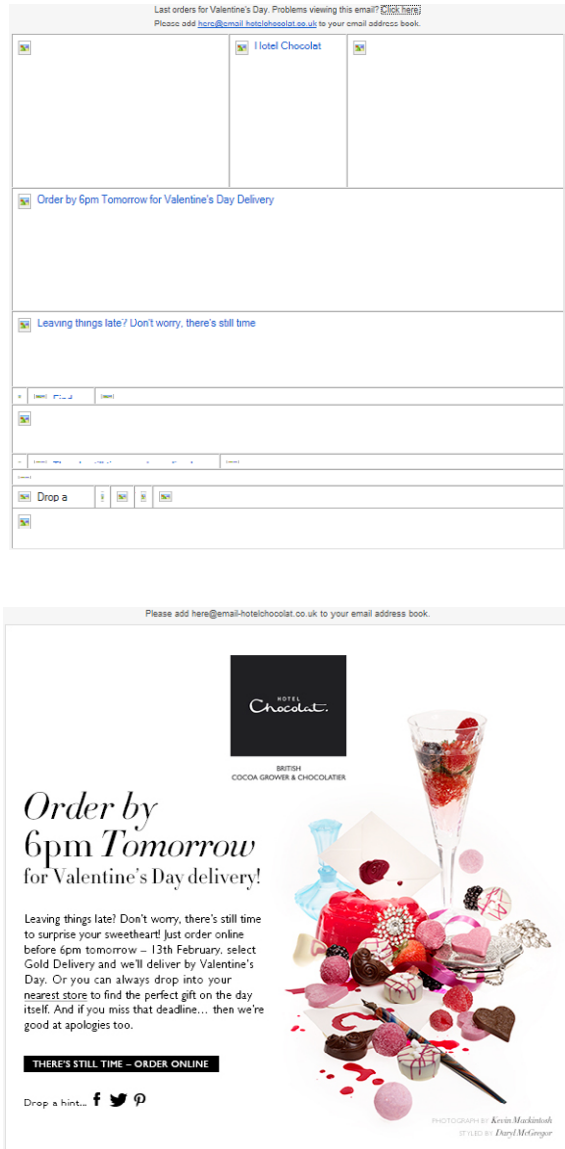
Last orders for Valentine's Day. Problems viewing this email? Click here

Please add here@email-hotelchocolat.co.uk to your email address book.

Hotel Chocolat

Order by 6pm Tomorrow for Valentine's Day Delivery

Leaving things late? Don't worry, there's still time

Drop a

Please add here@email-hotelchocolat.co.uk to your email address book.

HOTEL Chocolat.

BRITISH
COCOA GROWER & CHOCOLATIER

Order by 6pm Tomorrow for Valentine's Day delivery!

Leaving things late? Don't worry, there's still time to surprise your sweetheart! Just order online before 6pm tomorrow – 13th February, select Gold Delivery and we'll deliver by Valentine's Day. Or you can always drop into your nearest store to find the perfect gift on the day itself. And if you miss that deadline... then we're good at apologies too.

THERE'S STILL TIME – ORDER ONLINE

Drop a hint...

PHOTOGRAPH BY Kevin Mackintosh
STYLED BY Daryl McGregor